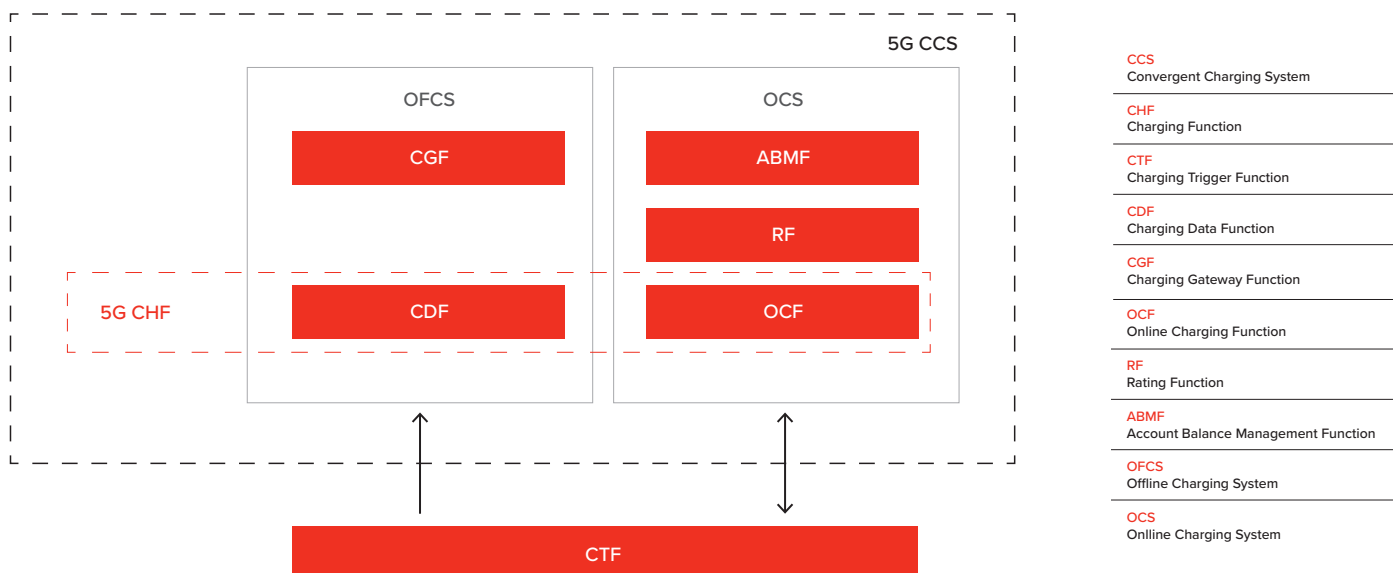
5G CCS

OFCS

CGF

CDF

OCS

ABMF

RF

OCF

5G CHF

CTF

CCS
Convergent Charging System

CHF
Charging Function

CTF
Charging Trigger Function

CDF
Charging Data Function

CGF
Charging Gateway Function

OCF
Online Charging Function

RF
Rating Function

ABMF
Account Balance Management Function

OFCS
Offline Charging System

OCS
Onlline Charging System